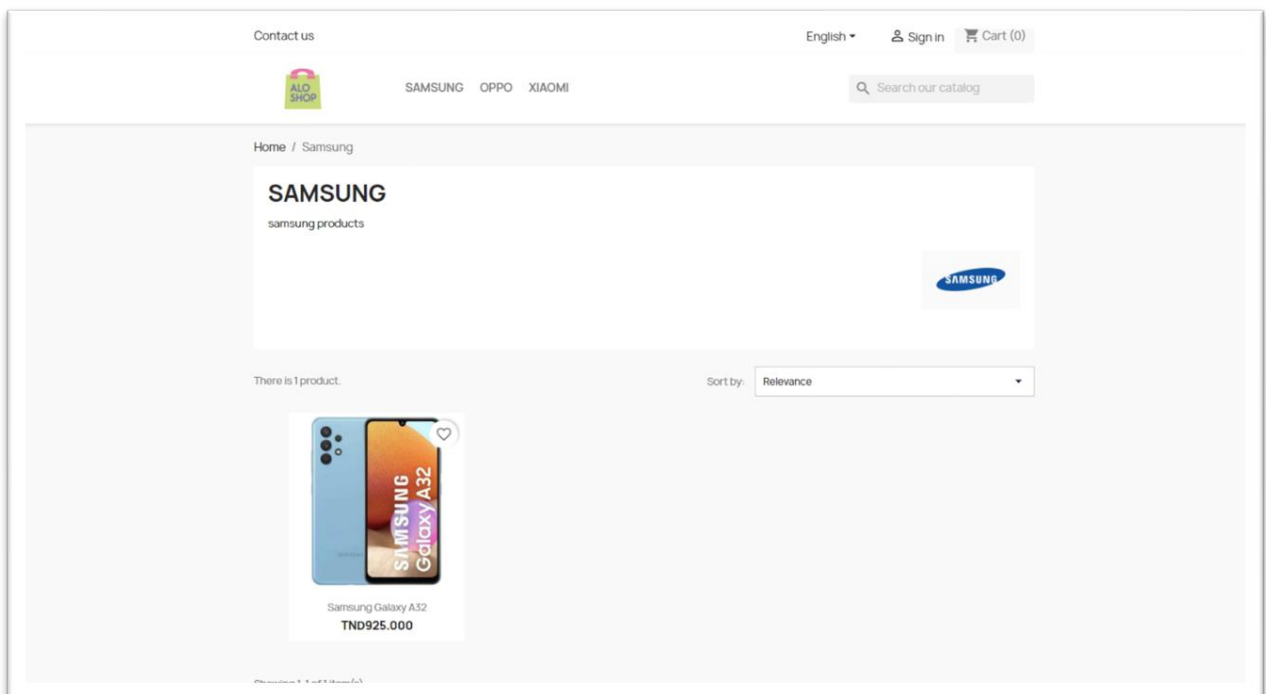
Contact us

English ▾ Sign in Cart (0)

ALO SHOP

SAMSUNG OPPO XIAOMI

Search our catalog

Home / Samsung

SAMSUNG

samsung products

SAMSUNG

There is 1 product.

Sort by: Relevance

SAMSUNG Galaxy A32

Samsung Galaxy A32

TND925.000

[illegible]